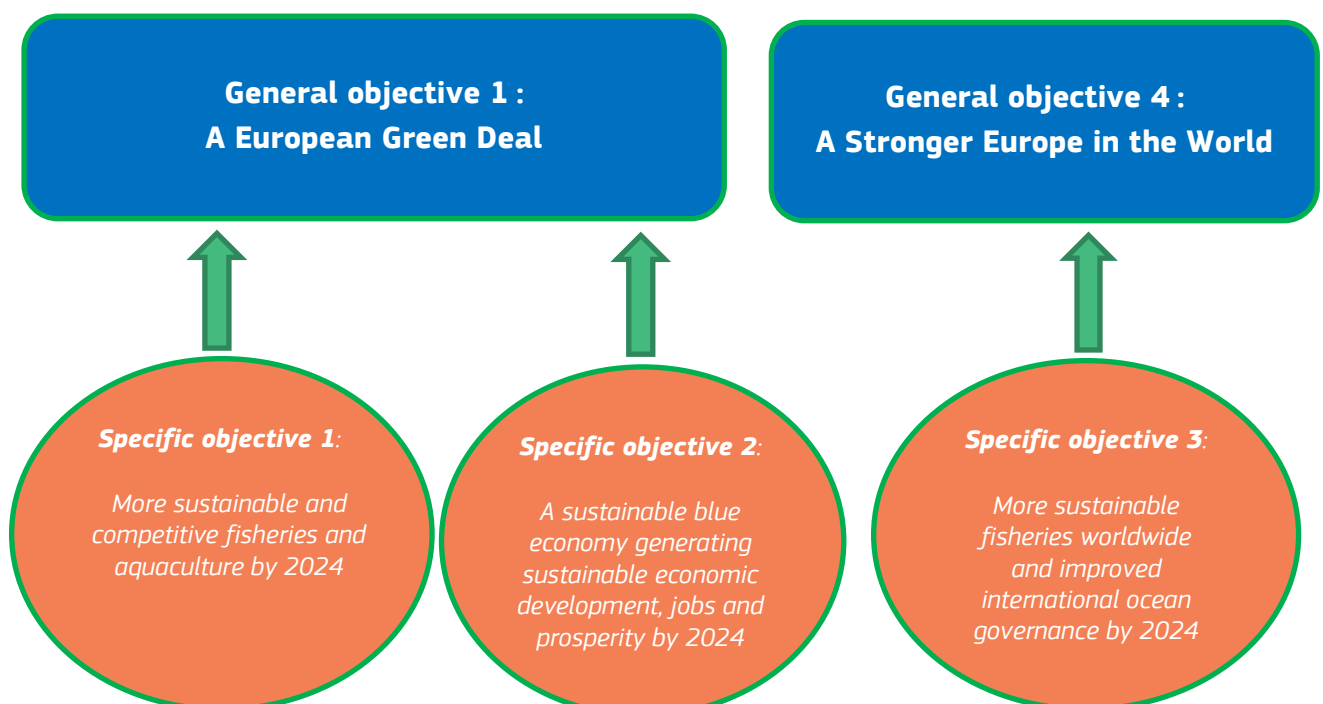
General objective 1 :
A European Green Deal

General objective 4 :
A Stronger Europe in the World

Specific objective 1:

More sustainable and competitive fisheries and aquaculture by 2024

Specific objective 2:

A sustainable blue economy generating sustainable economic development, jobs and prosperity by 2024

Specific objective 3:

More sustainable fisheries worldwide and improved international ocean governance by 2024